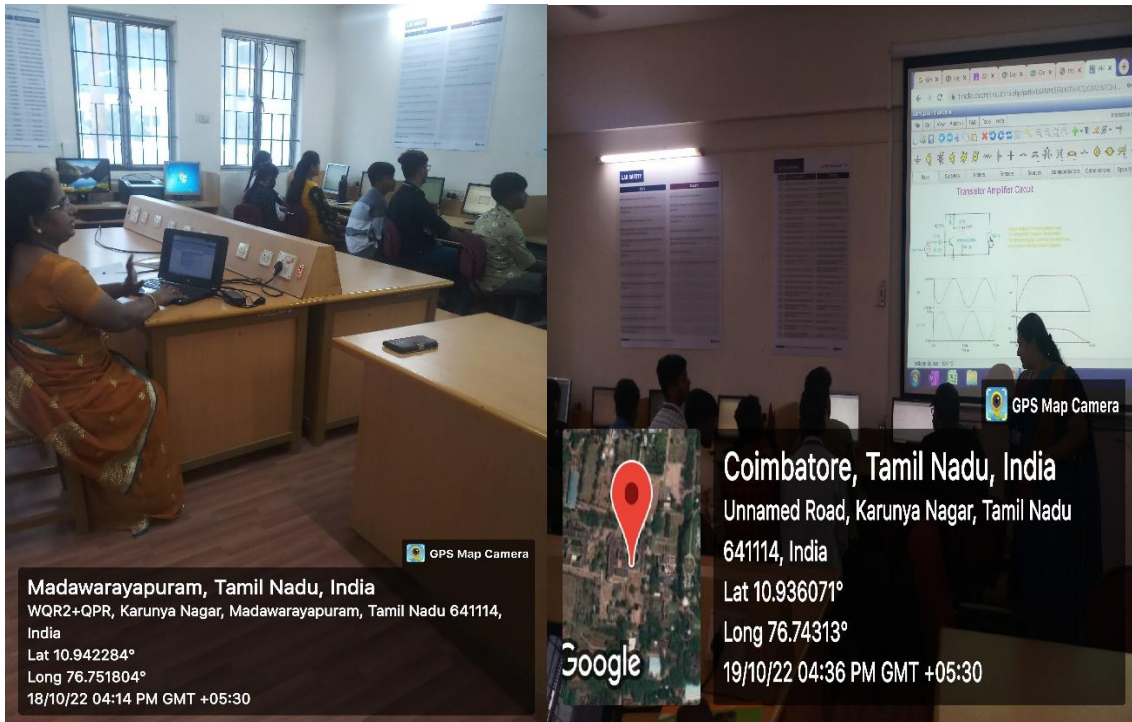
GPS Map Camera

Madawarayapuram, Tamil Nadu, India
WQR2+QPR, Karunya Nagar, Madawarayapuram, Tamil Nadu 641114, India
Lat 10.942284°
Long 76.751804°
18/10/22 04:14 PM GMT +05:30

Transistor Amplifier Circuit

GPS Map Camera

Google

Coimbatore, Tamil Nadu, India
Unnamed Road, Karunya Nagar, Tamil Nadu 641114, India
Lat 10.936071°
Long 76.74313°
19/10/22 04:36 PM GMT +05:30